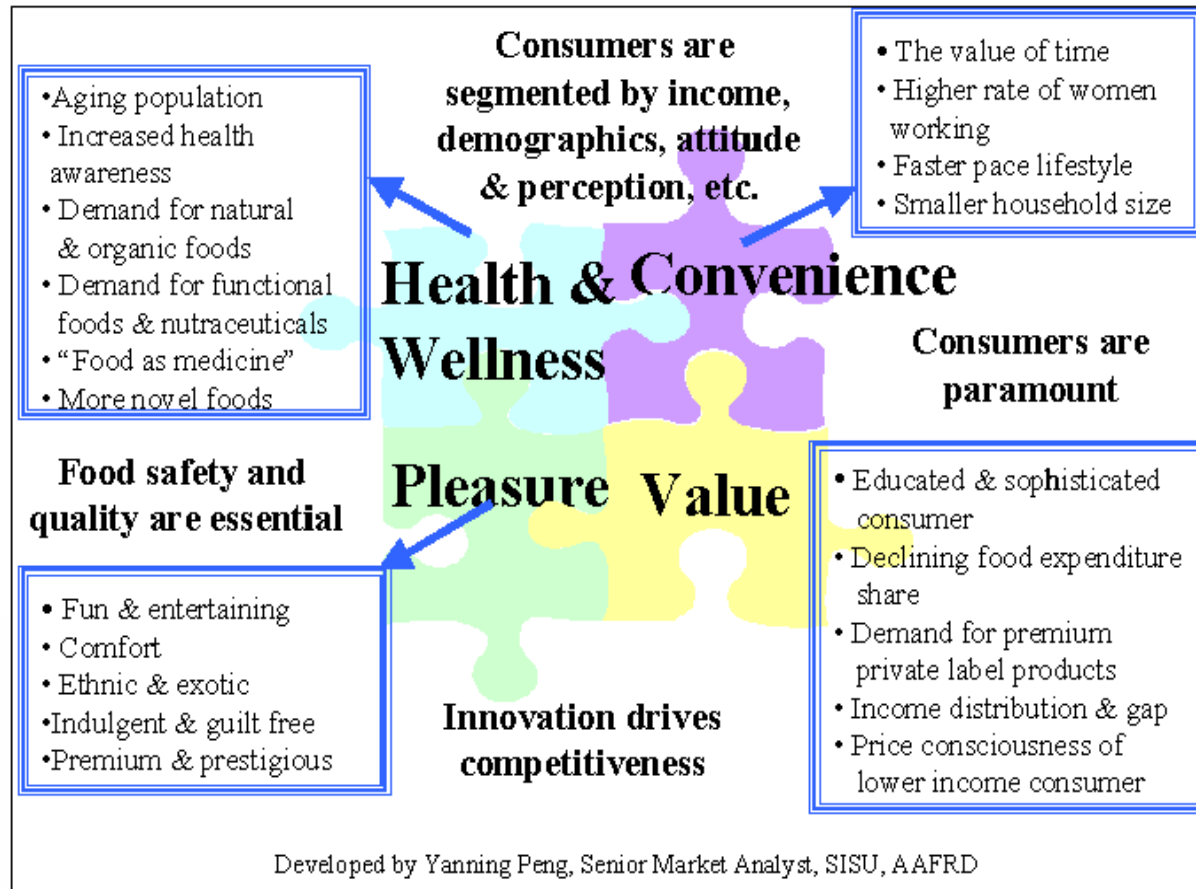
Consumers are segmented by income, demographics, attitude & perception, etc.

•Aging population
• Increased health awareness
• Demand for natural & organic foods
• Demand for functional foods & nutraceuticals
• "Food as medicine"
• More novel foods

• The value of time
• Higher rate of women working
• Faster pace lifestyle
• Smaller household size

Health & Wellness

Convenience

Consumers are paramount

Food safety and quality are essential

Pleasure

Value

• Educated & sophisticated consumer
• Declining food expenditure share
• Demand for premium private label products
• Income distribution & gap
• Price consciousness of lower income consumer

• Fun & entertaining
• Comfort
• Ethnic & exotic
•Indulgent & guilt free
•Premium & prestigious

Innovation drives competitiveness

Developed by Yanning Peng, Senior Market Analyst, SISU, AAFRD